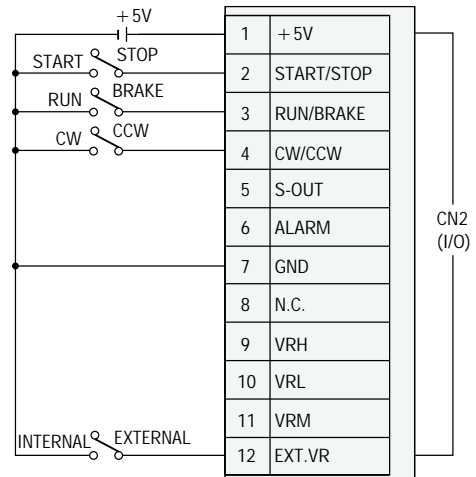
+5V
START STOP
RUN BRAKE
CW CCW
INTERNAL EXTERNAL

| | |
|---|---|
| 1 | +5V |
| 2 | START/STOP |
| 3 | RUN/BRAKE |
| 4 | CW/CCW |
| 5 | S-OUT |
| 6 | ALARM |
| 7 | GND |
| 8 | N.C. |
| 9 | VRH |
| 10 | VRL |
| 11 | VRM |
| 12 | EXT.VR |

CN2
(I/O)